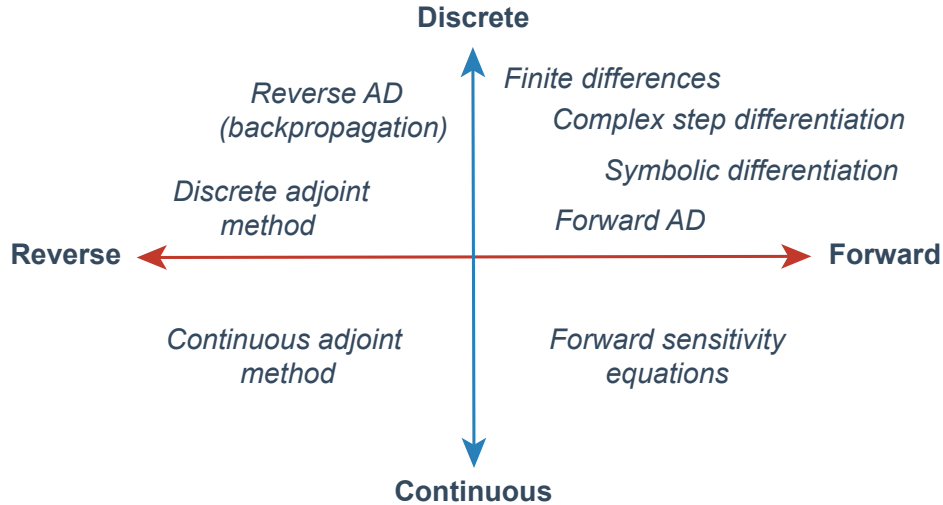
Discrete

Reverse AD (backpropagation)

Finite differences

Complex step differentiation

Symbolic differentiation

Discrete adjoint method

Forward AD

Reverse

Forward

Continuous adjoint method

Forward sensitivity equations

Continuous